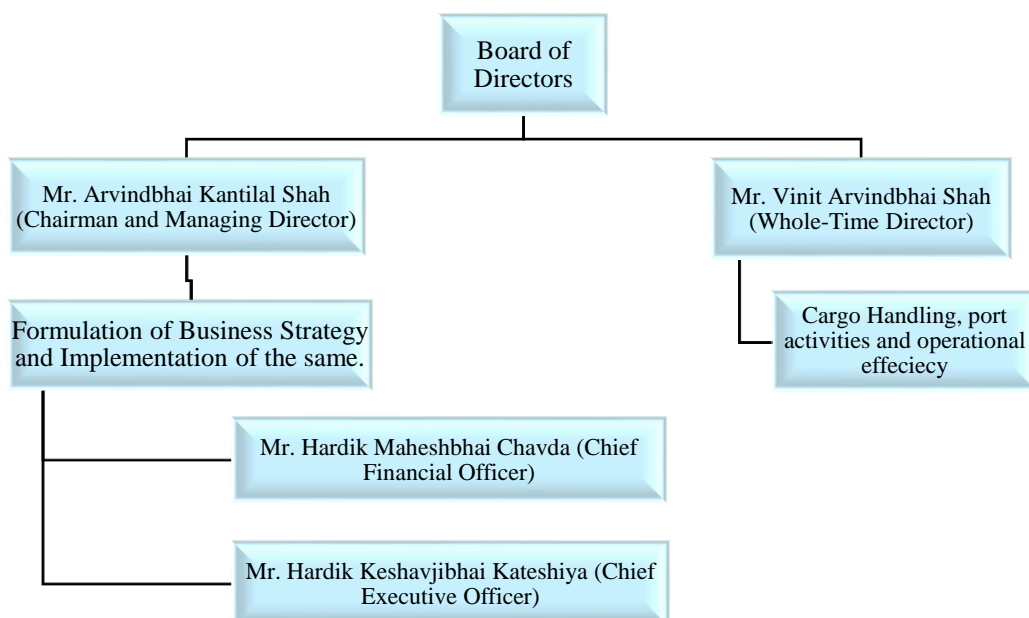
Board of Directors

Mr. Arvindbhai Kantilal Shah (Chairman and Managing Director)

Mr. Vinit Arvindbhai Shah (Whole-Time Director)

Formulation of Business Strategy and Implementation of the same.

Cargo Handling, port activities and operational effeciecy

Mr. Hardik Maheshbhai Chavda (Chief Financial Officer)

Mr. Hardik Keshavjibhai Kateshiya (Chief Executive Officer)